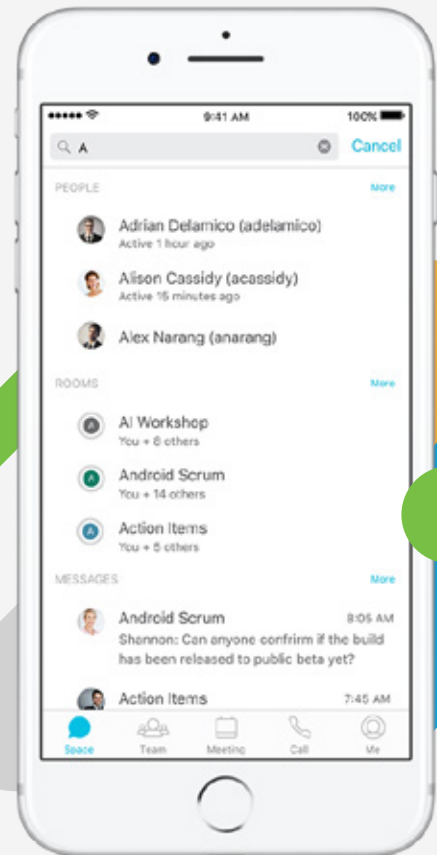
9:41 AM
100%

A

Cancel

PEOPLE

More

Adrian Delamico (adelamico)
Active 1 hour ago

Alison Cassidy (acassidy)
Active 15 minutes ago

Alex Narang (anarang)

ROOMS

More

AI Workshop
You + 6 others

Android Scrum
You + 14 others

Action Items
You + 5 others

MESSAGES

More

Android Scrum
8:05 AM
Shannon: Can anyone confirm if the build has been released to public beta yet?

Action Items
7:45 AM

Space
Team
Meeting
Call
Me